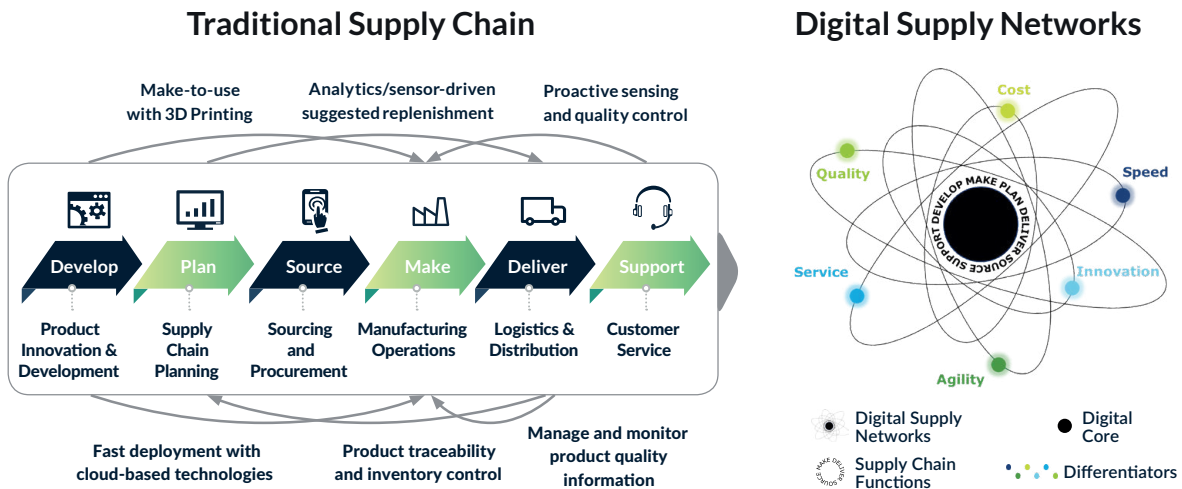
Traditional Supply Chain

Make-to-use with 3D Printing

Analytics/sensor-driven suggested replenishment

Proactive sensing and quality control

Develop

Plan

Source

Make

Deliver

Support

Product Innovation & Development

Supply Chain Planning

Sourcing and Procurement

Manufacturing Operations

Logistics & Distribution

Customer Service

Fast deployment with cloud-based technologies

Product traceability and inventory control

Manage and monitor product quality information

Digital Supply Networks

Cost

Quality

Speed

Service

Innovation

Agility

DEVELOP MAKE PLAN DELIVER SOURCE SUPPORT

Digital Supply Networks

Digital Core

Supply Chain Functions

Differentiators